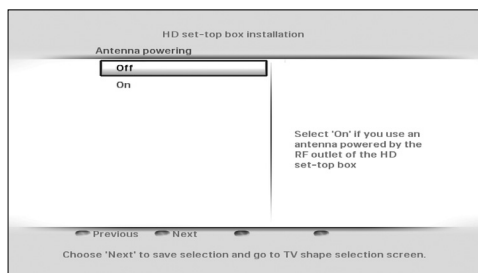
HD set-top box installation

Antenna powering

Off

On

Select 'On' if you use an antenna powered by the RF outlet of the HD set-top box

Previous Next

Choose 'Next' to save selection and go to TV shape selection screen.